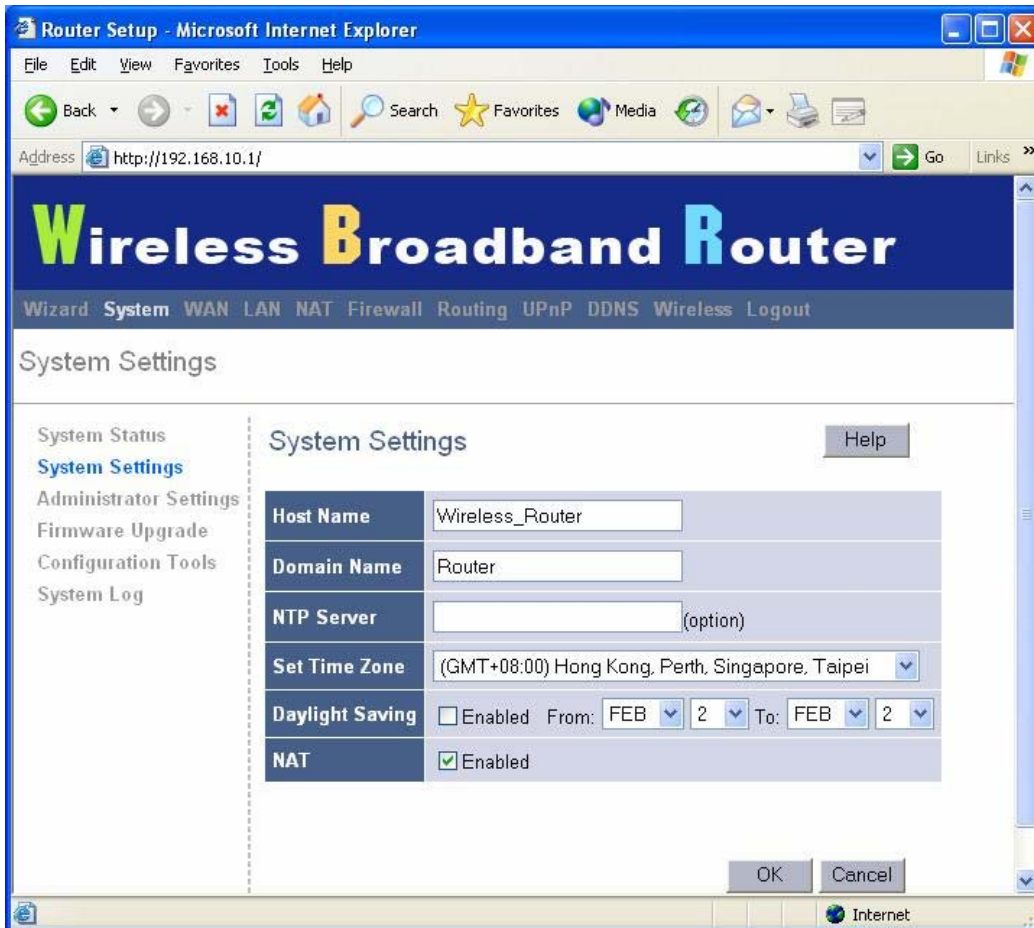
Router Setup - Microsoft Internet Explorer

File Edit View Favorites Tools Help

Back Search Favorites Media

Address http://192.168.10.1/ Go Links

Wireless Broadband Router

Wizard System WAN LAN NAT Firewall Routing UPnP DDNS Wireless Logout

System Settings

System Status
System Settings
Administrator Settings
Firmware Upgrade
Configuration Tools
System Log

System Settings

Help

| Host Name | Wireless_Router |
|---|---|
| Domain Name | Router |
| NTP Server | (option) |
| Set Time Zone | (GMT+08:00) Hong Kong, Perth, Singapore, Taipei |
| Daylight Saving | Enabled From: FEB 2 To: FEB 2 |
| NAT | Enabled |

OK Cancel

Internet